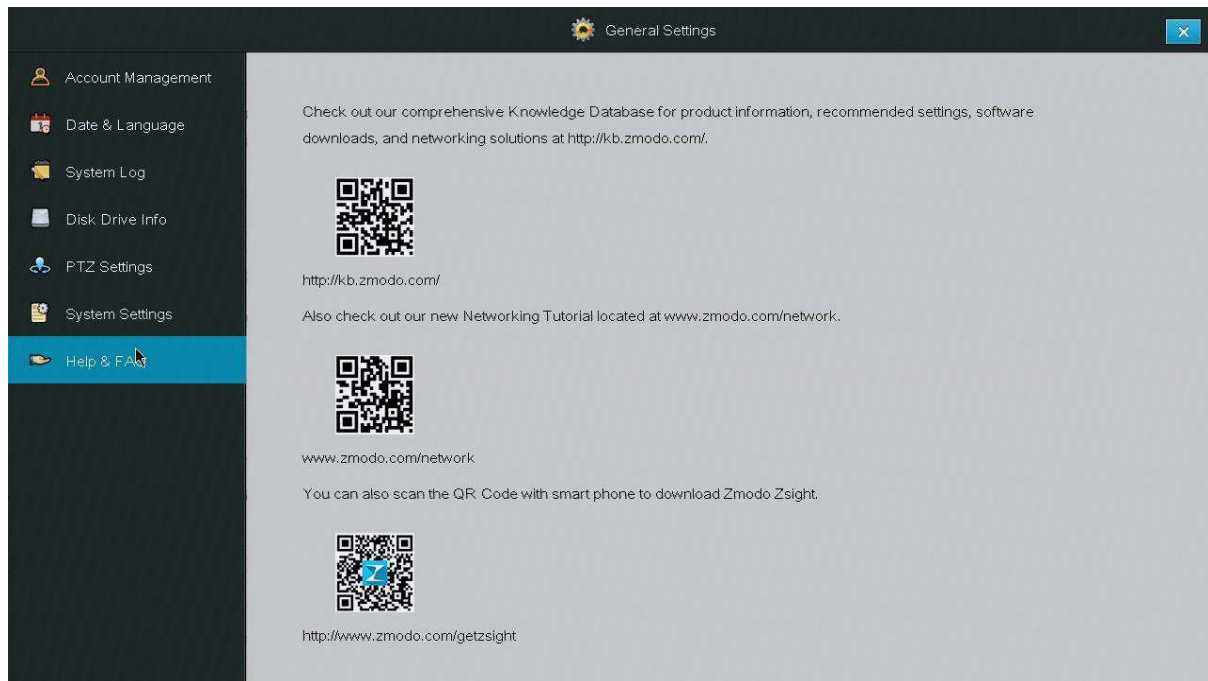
General Settings

×

Account Management

Date & Language

System Log

Disk Drive Info

PTZ Settings

System Settings

Help & FAQ

Check out our comprehensive Knowledge Database for product information, recommended settings, software downloads, and networking solutions at http://kb.zmodo.com/.

http://kb.zmodo.com/

Also check out our new Networking Tutorial located at www.zmodo.com/network.

www.zmodo.com/network

You can also scan the QR Code with smart phone to download Zmodo Zsight.

Z

http://www.zmodo.com/getzsight